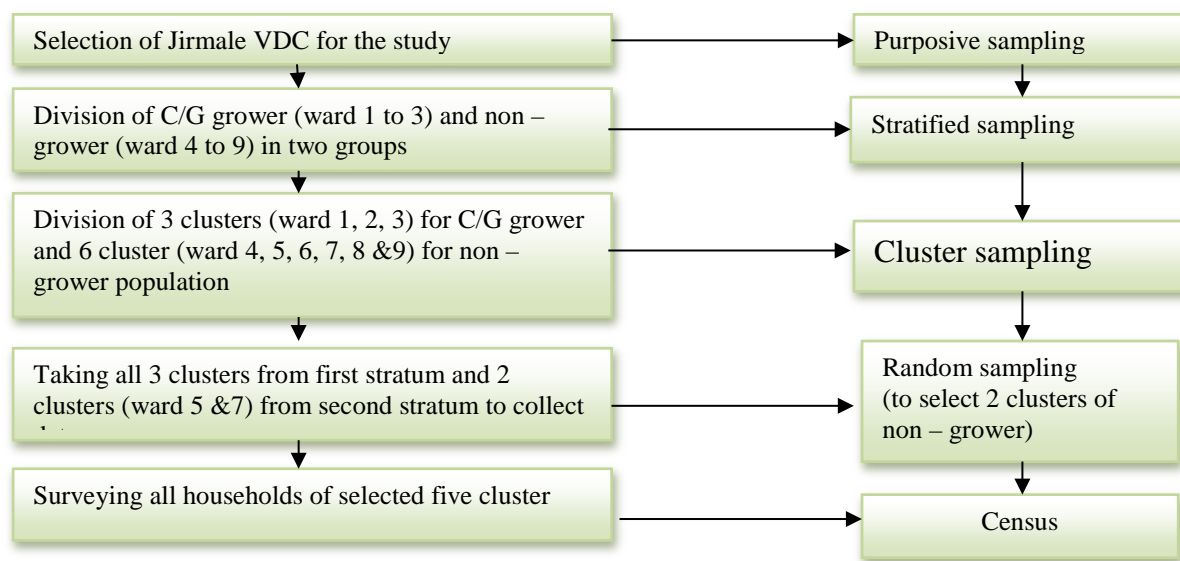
Selection of Jirmale VDC for the study

Purposive sampling

Division of C/G grower (ward 1 to 3) and non – grower (ward 4 to 9) in two groups

Stratified sampling

Division of 3 clusters (ward 1, 2, 3) for C/G grower and 6 cluster (ward 4, 5, 6, 7, 8 &9) for non – grower population

Cluster sampling

Taking all 3 clusters from first stratum and 2 clusters (ward 5 &7) from second stratum to collect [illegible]

Random sampling (to select 2 clusters of non – grower)

Surveying all households of selected five cluster

Census